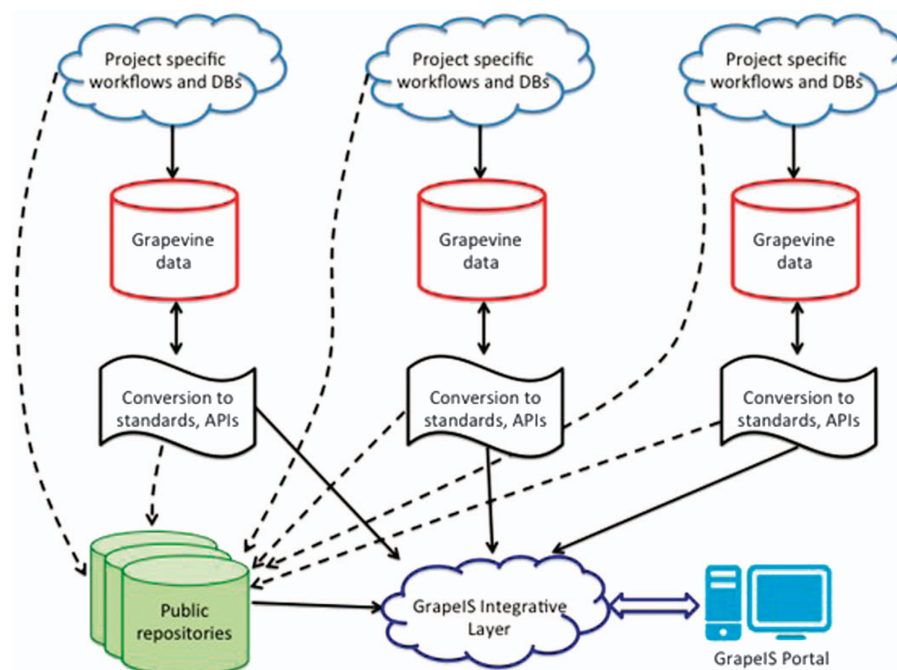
Project specific workflows and DBs

Project specific workflows and DBs

Project specific workflows and DBs

Grapevine data

Grapevine data

Grapevine data

Conversion to standards, APIs

Conversion to standards, APIs

Conversion to standards, APIs

Public repositories

GrapeIS Integrative Layer

GrapeIS Portal